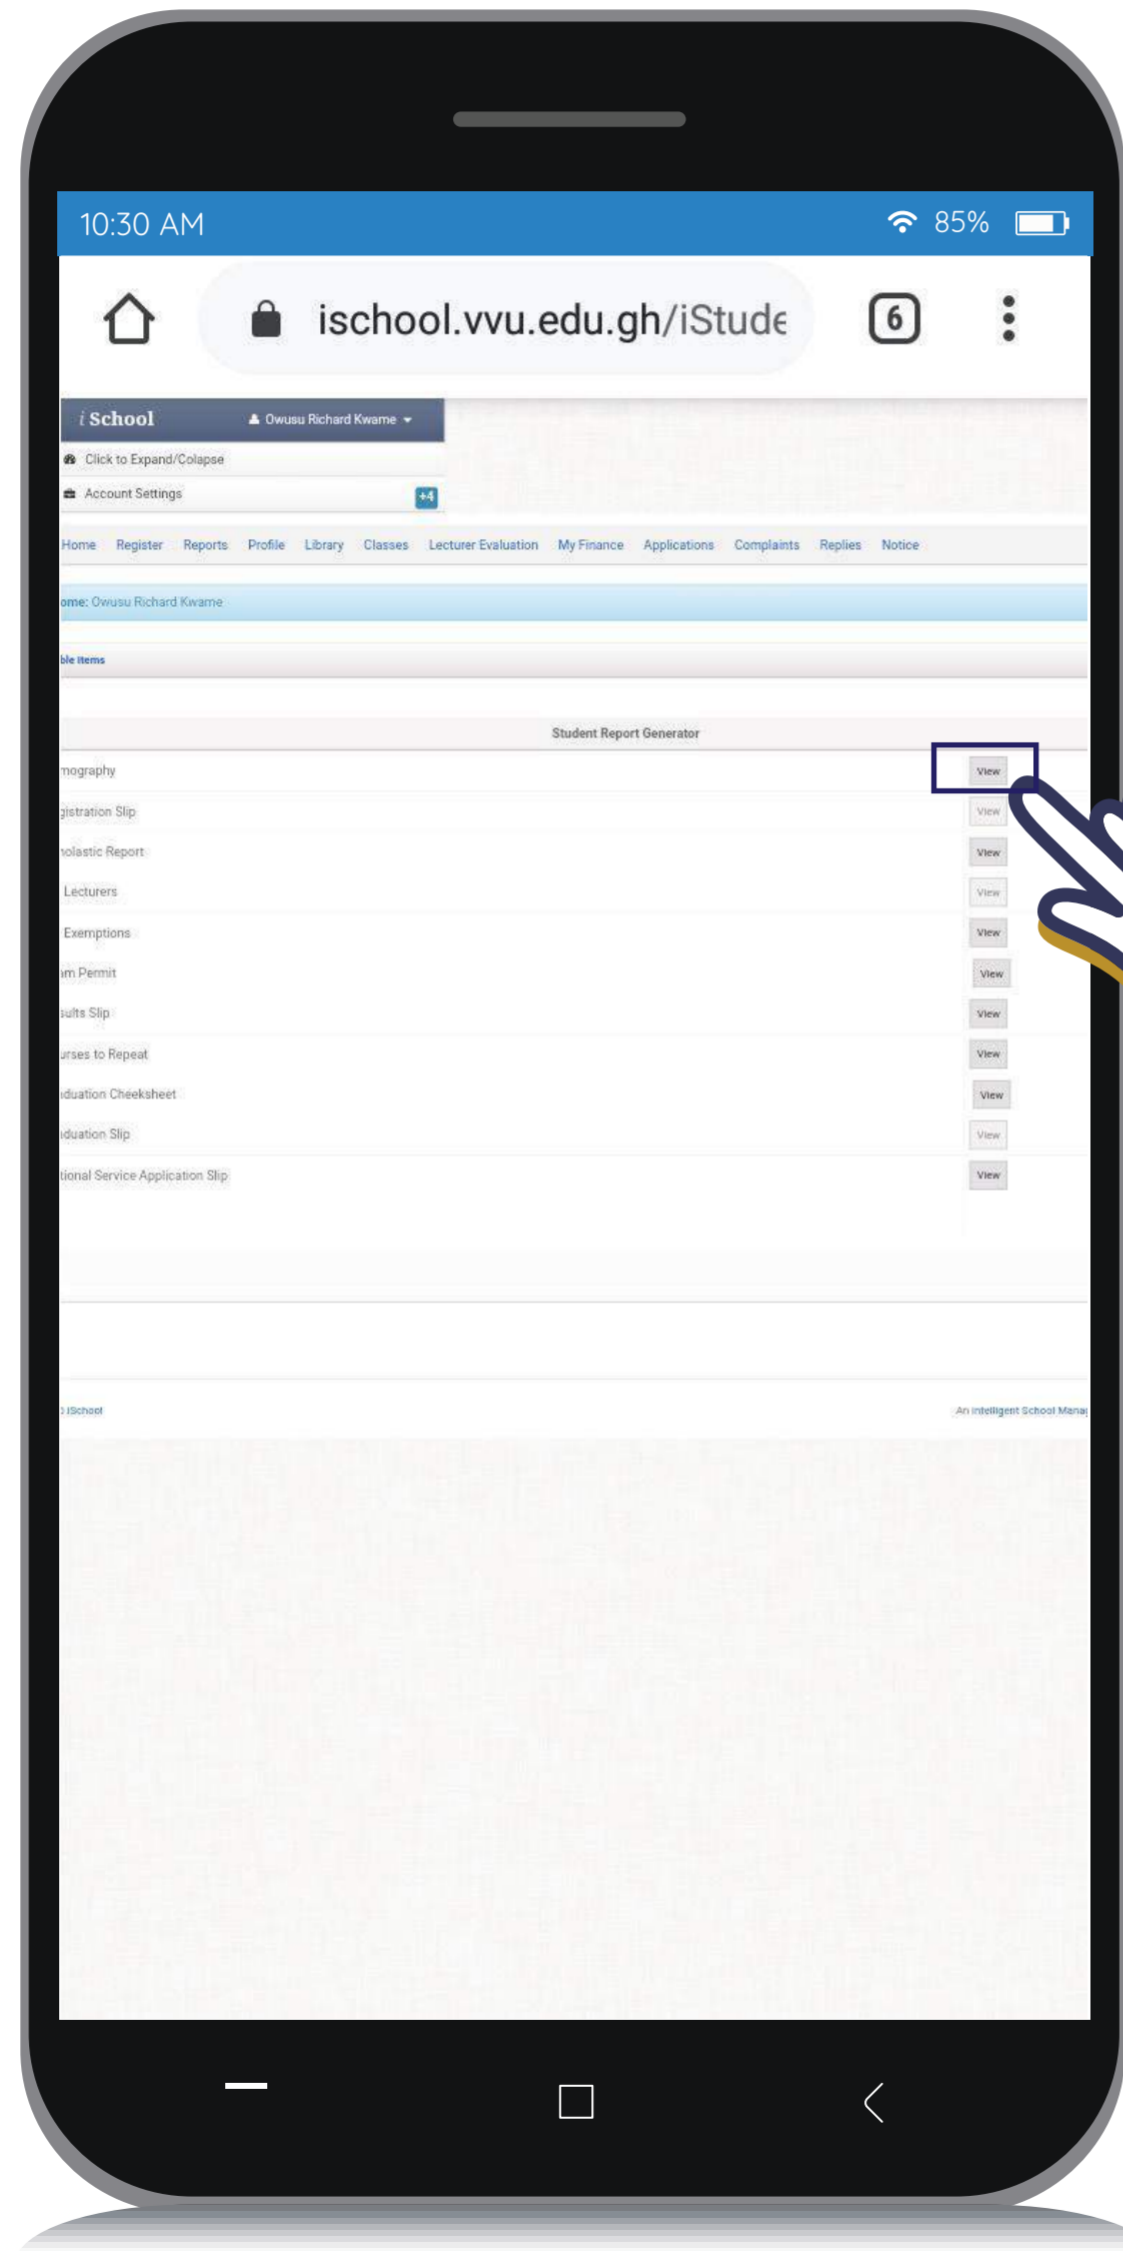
10:30 AM
85%

ischool.vvu.edu.gh/iStude
6

i School
Owusu Richard Kwame
Click to Expand/Colapse
Account Settings
+4

Home Register Reports Profile Library Classes Lecturer Evaluation My Finance Applications Complaints Replies Notice

ome: Owusu Richard Kwame

ble Items

Student Report Generator

| | |
|---|---|
| nography | View |
| gistration Slip | View |
| holastic Report | View |
| Lecturers | View |
| Exemptions | View |
| am Permit | View |
| sults Slip | View |
| urses to Repeat | View |
| aduation Cheeksheet | View |
| aduation Slip | View |
| tional Service Application Slip | View |

iSchool
An intelligent School Mana